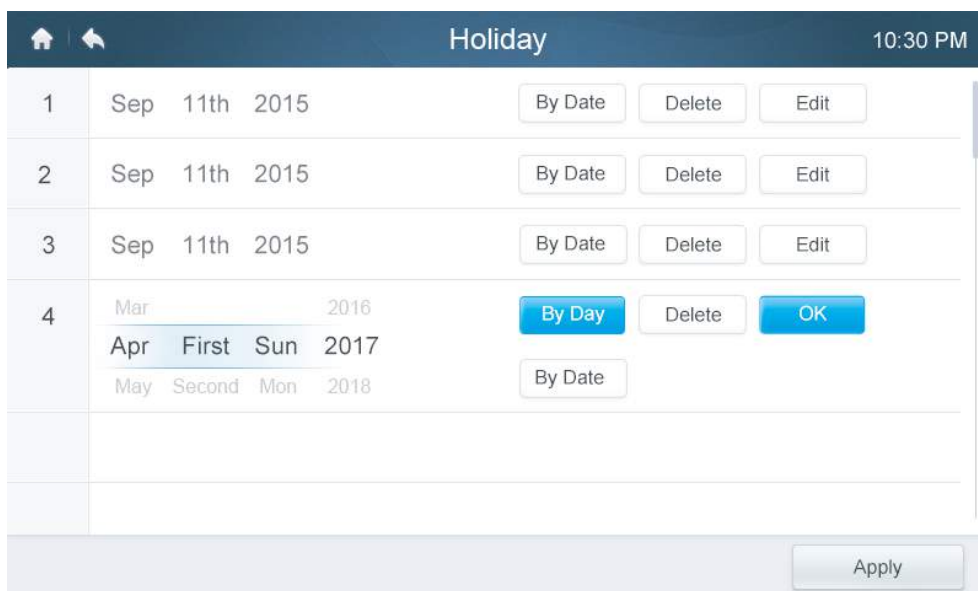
Holiday 10:30 PM

| | | | | |
|---|---|---|---|---|
| 1 | Sep 11th 2015 | By Date | Delete | Edit |
| 2 | Sep 11th 2015 | By Date | Delete | Edit |
| 3 | Sep 11th 2015 | By Date | Delete | Edit |
| 4 | Mar 2016<br>Apr First Sun 2017<br>May Second Mon 2018 | By Day<br>By Date | Delete | OK |

Apply